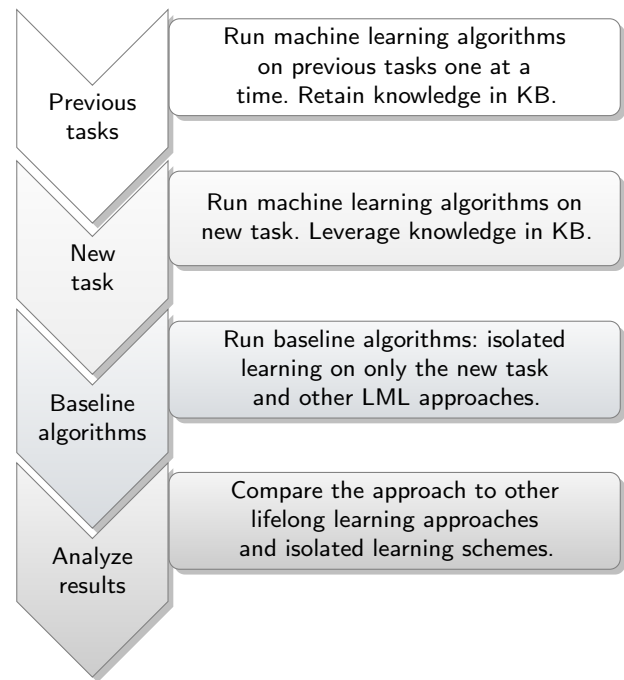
Previous tasks

Run machine learning algorithms on previous tasks one at a time. Retain knowledge in KB.

New task

Run machine learning algorithms on new task. Leverage knowledge in KB.

Baseline algorithms

Run baseline algorithms: isolated learning on only the new task and other LML approaches.

Analyze results

Compare the approach to other lifelong learning approaches and isolated learning schemes.